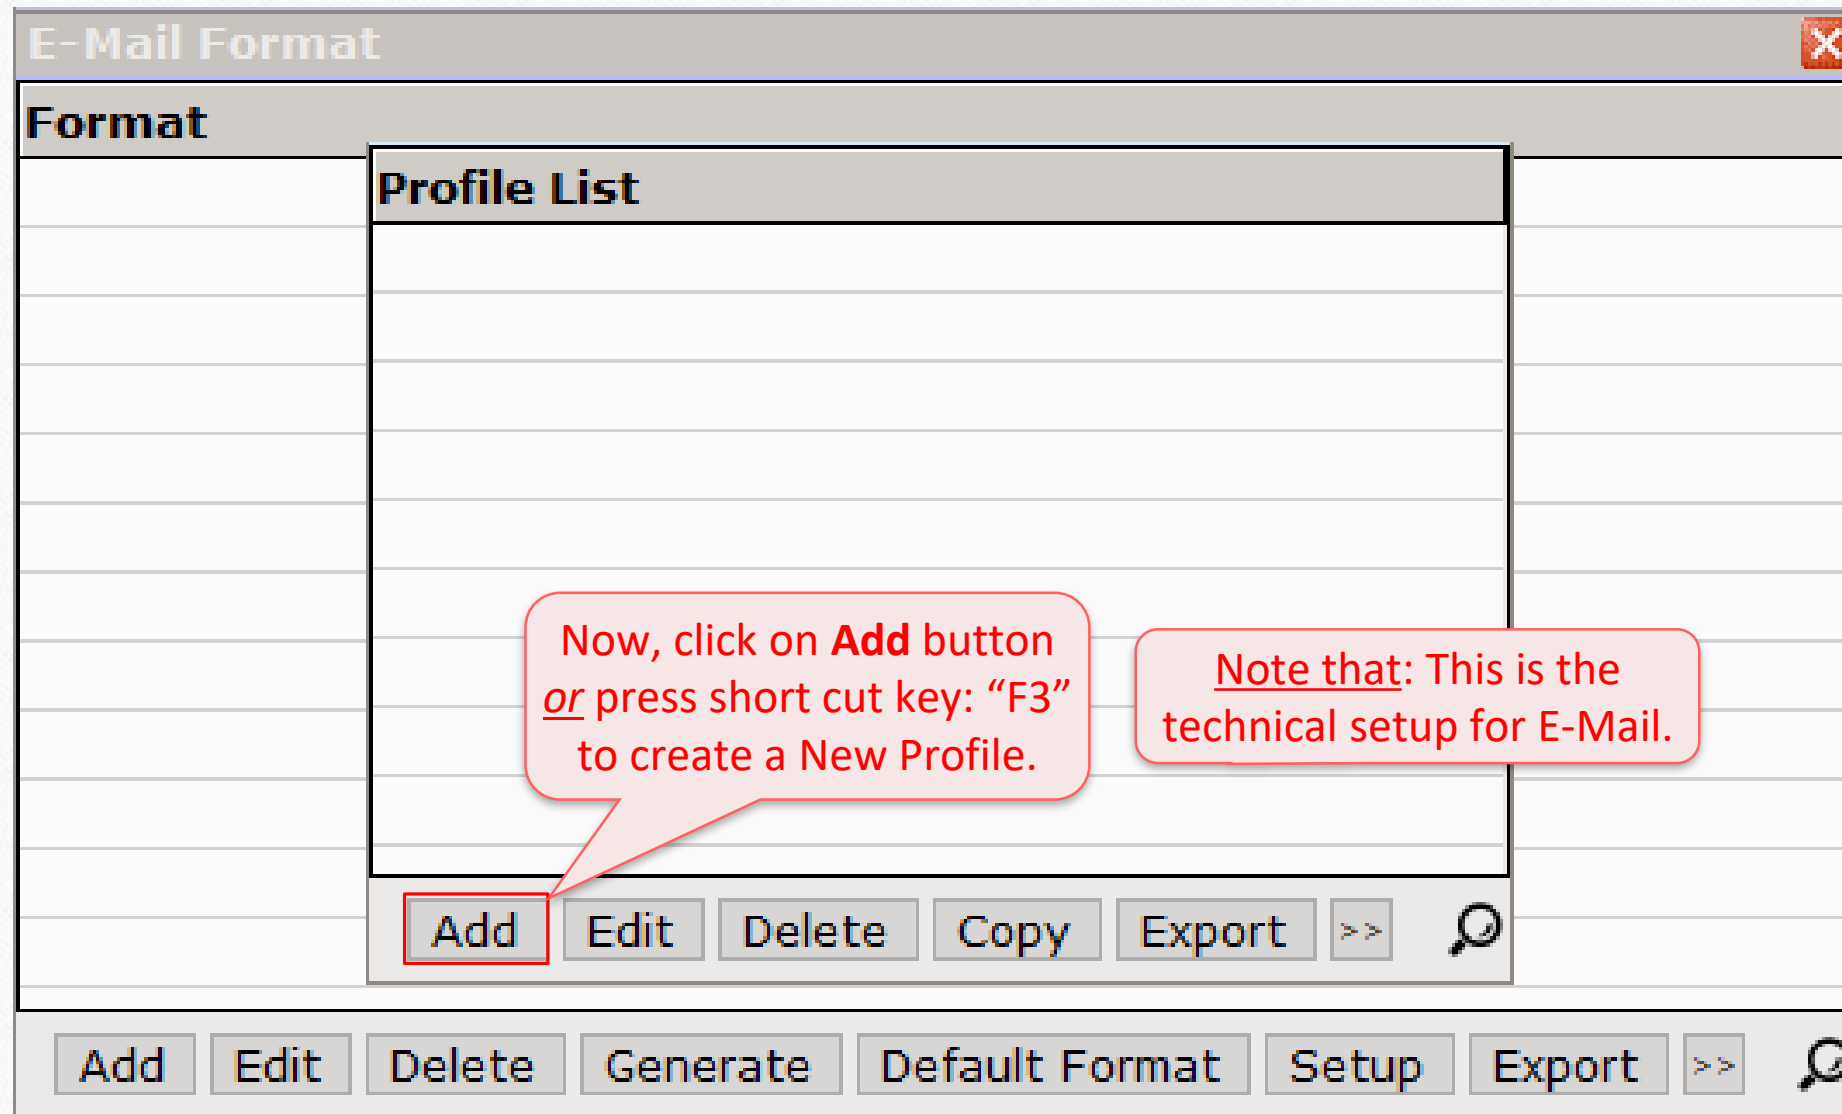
E-Mail Format

Format

Profile List

Now, click on **Add** button *or* press short cut key: “F3” to create a New Profile.

Note that: This is the technical setup for E-Mail.

Add Edit Delete Copy Export >>

Add Edit Delete Generate Default Format Setup Export >>